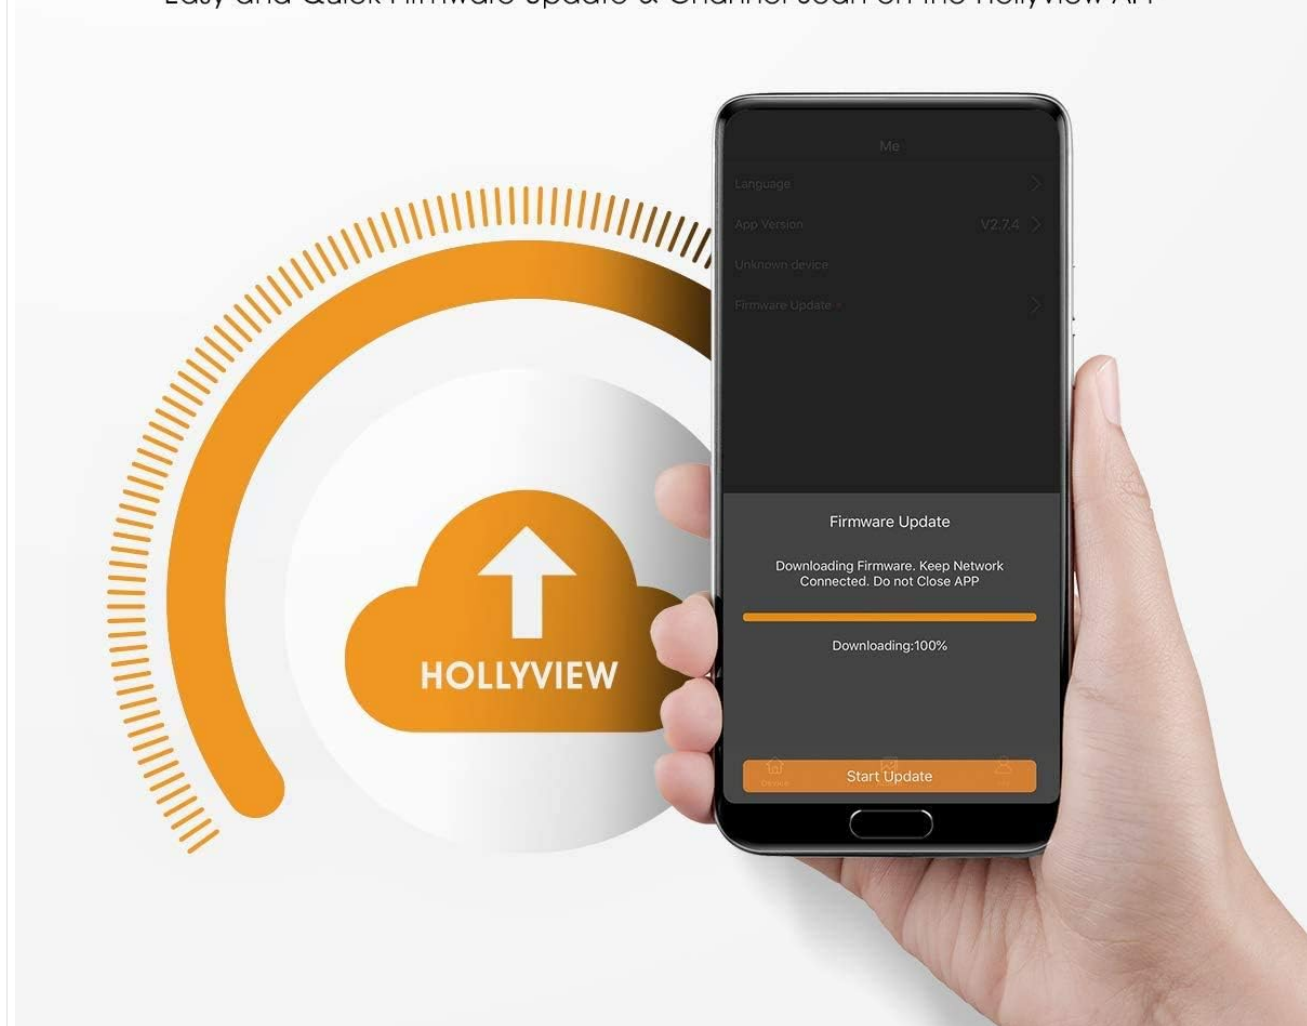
Easy and Quick Firmware Update & Channel Scan on the Hollyview APP

Me

Language

App Version V2.7.4

Unknown device

Firmware Update

HOLLYVIEW

Firmware Update

Downloading Firmware. Keep Network Connected. Do not Close APP

Downloading:100%

Start Update